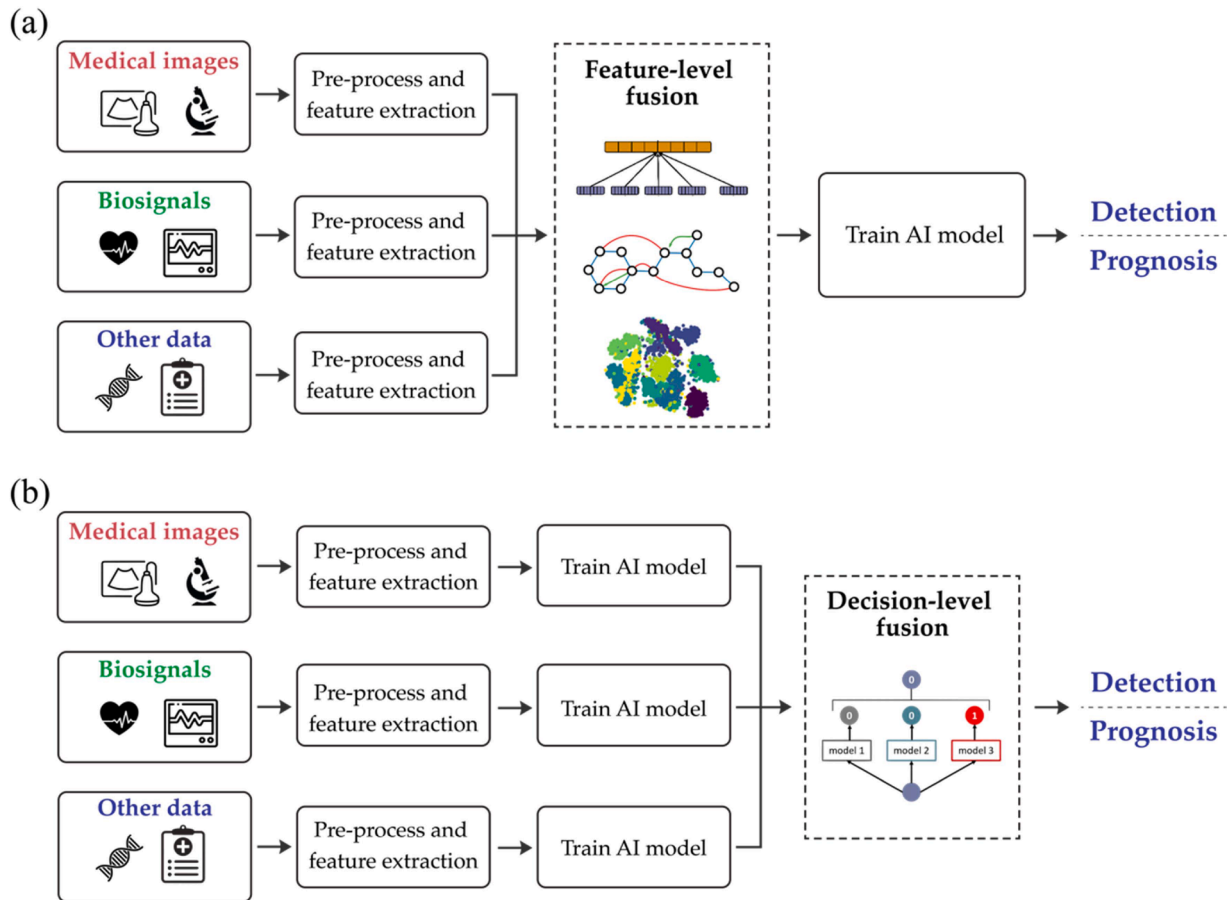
(a)

Medical images

Pre-process and feature extraction

Biosignals

Pre-process and feature extraction

Other data

Pre-process and feature extraction

Feature-level fusion

Train AI model

Detection

Prognosis

(b)

Medical images

Pre-process and feature extraction

Train AI model

Biosignals

Pre-process and feature extraction

Train AI model

Other data

Pre-process and feature extraction

Train AI model

Decision-level fusion

0

0

0

1

model 1

model 2

model 3

Detection

Prognosis